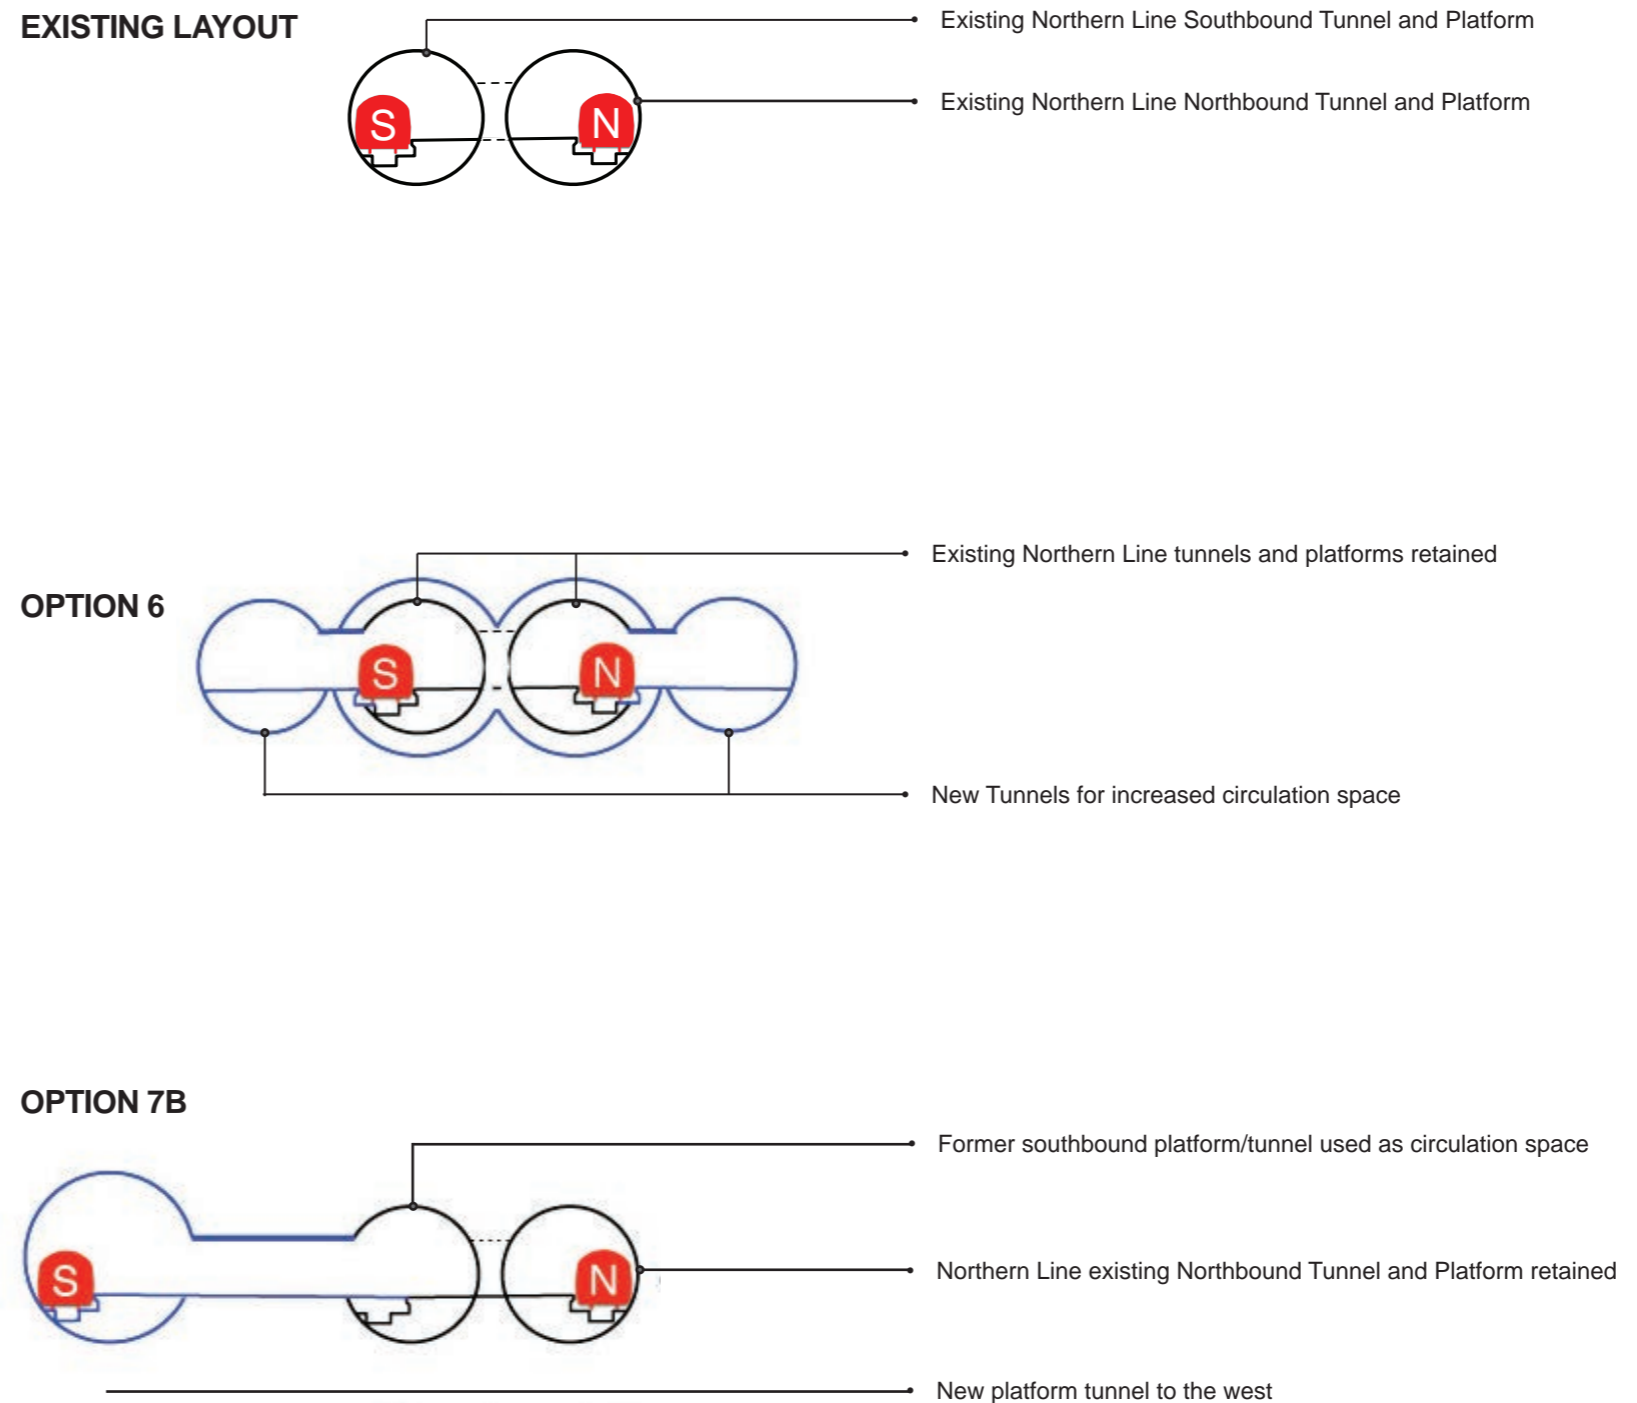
EXISTING LAYOUT

S

N

Existing Northern Line Southbound Tunnel and Platform

Existing Northern Line Northbound Tunnel and Platform

OPTION 6

S

N

Existing Northern Line tunnels and platforms retained

New Tunnels for increased circulation space

OPTION 7B

S

N

Former southbound platform/tunnel used as circulation space

Northern Line existing Northbound Tunnel and Platform retained

New platform tunnel to the west